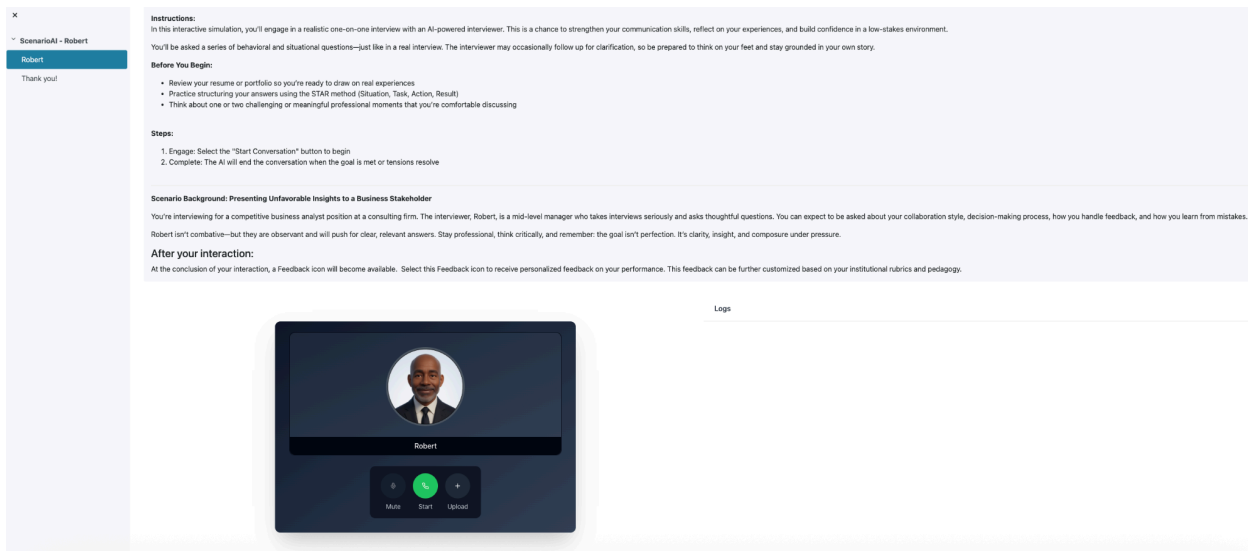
×

ScenarioAI - Robert

Robert

Thank you!

**Instructions:**
In this interactive simulation, you'll engage in a realistic one-on-one interview with an AI-powered interviewer. This is a chance to strengthen your communication skills, reflect on your experiences, and build confidence in a low-stakes environment.

You'll be asked a series of behavioral and situational questions—just like in a real interview. The interviewer may occasionally follow up for clarification, so be prepared to think on your feet and stay grounded in your own story.

**Before You Begin:**

- Review your resume or portfolio so you're ready to draw on real experiences
- Practice structuring your answers using the STAR method (Situation, Task, Action, Result)
- Think about one or two challenging or meaningful professional moments that you're comfortable discussing

**Steps:**

1. Engage: Select the "Start Conversation" button to begin
2. Complete: The AI will end the conversation when the goal is met or tensions resolve

**Scenario Background: Presenting Unfavorable Insights to a Business Stakeholder**

You're interviewing for a competitive business analyst position at a consulting firm. The interviewer, Robert, is a mid-level manager who takes interviews seriously and asks thoughtful questions. You can expect to be asked about your collaboration style, decision-making process, how you handle feedback, and how you learn from mistakes.

Robert isn't combative—but they are observant and will push for clear, relevant answers. Stay professional, think critically, and remember: the goal isn't perfection. It's clarity, insight, and composure under pressure.

## After your interaction:

At the conclusion of your interaction, a Feedback icon will become available. Select this Feedback icon to receive personalized feedback on your performance. This feedback can be further customized based on your institutional rubrics and pedagogy.

Logs

Robert

Mute Start Upload